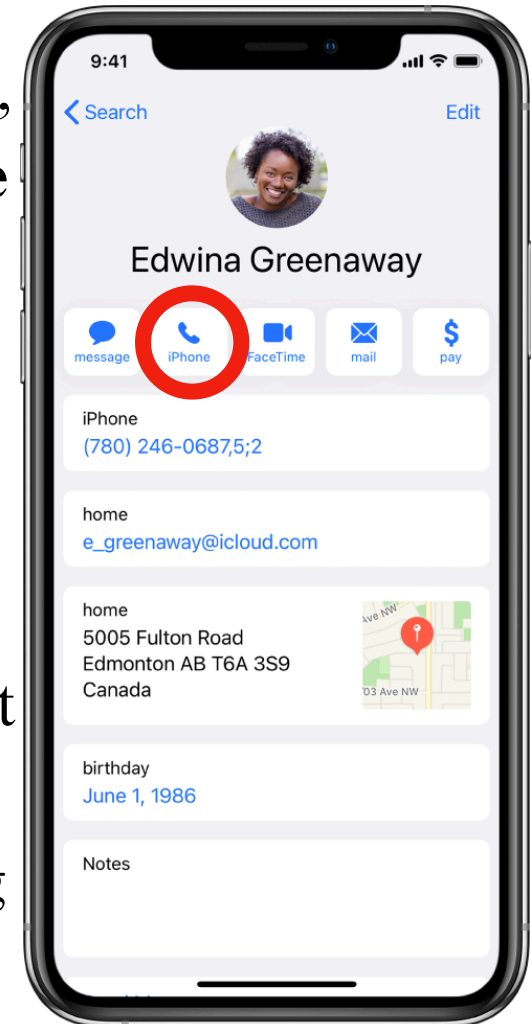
9:41

Search

Edit

Edwina Greenaway

message

iPhone

FaceTime

mail

$

pay

iPhone
(780) 246-0687,5;2

home
e_greenaway@icloud.com

home
5005 Fulton Road
Edmonton AB T6A 3S9
Canada

Ave NW

03 Ave NW

birthday
June 1, 1986

Notes